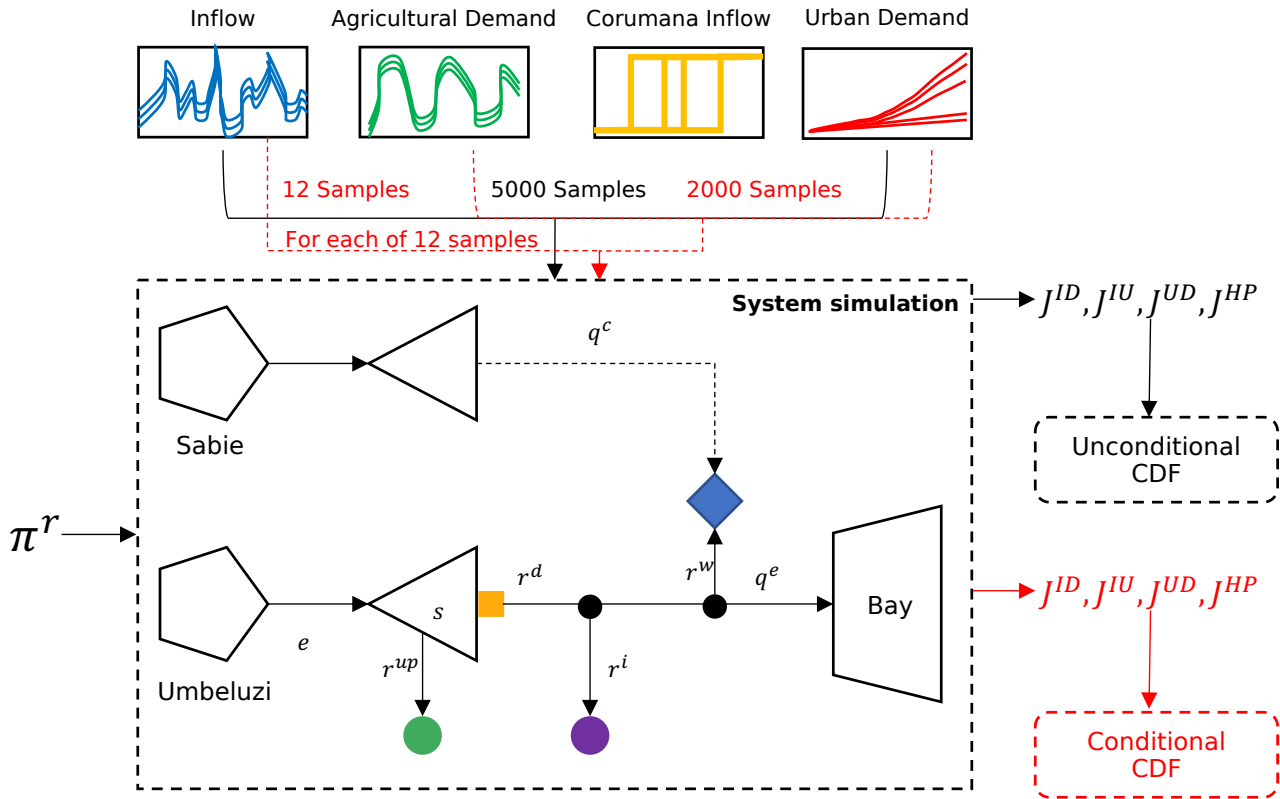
Inflow

Agricultural Demand

Corumana Inflow

Urban Demand

12 Samples

5000 Samples

2000 Samples

For each of 12 samples

System simulation

$J^{ID}, J^{IU}, J^{UD}, J^{HP}$

$q^c$

Sabie

Unconditional CDF

$\pi^r$

$r^w$

$r^d$

$q^e$

$s$

Bay

$J^{ID}, J^{IU}, J^{UD}, J^{HP}$

$e$

$r^{up}$

$r^i$

Umbeluzi

Conditional CDF